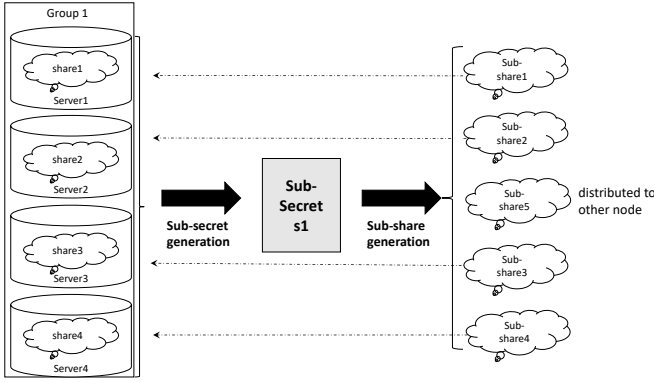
Group 1

share1
Server1

share2
Server2

share3
Server3

share4
Server4

Sub-secret generation

Sub-Secret s1

Sub-share generation

Sub-share1

Sub-share2

Sub-share5

distributed to other node

Sub-share3

Sub-share4